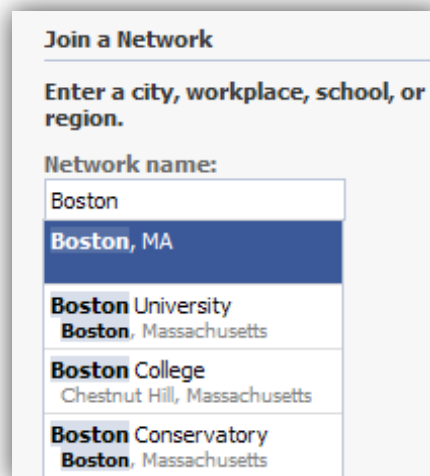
Join a Network

Enter a city, workplace, school, or region.

Network name:

Boston

Boston, MA

Boston University
Boston, Massachusetts

Boston College
Chestnut Hill, Massachusetts

Boston Conservatory
Boston, Massachusetts